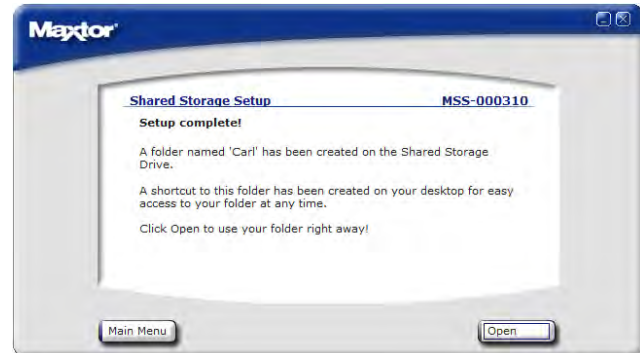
Maxtor

Shared Storage Setup MSS-000310

Setup complete!

A folder named 'Carl' has been created on the Shared Storage Drive.

A shortcut to this folder has been created on your desktop for easy access to your folder at any time.

Click Open to use your folder right away!

Main Menu

Open